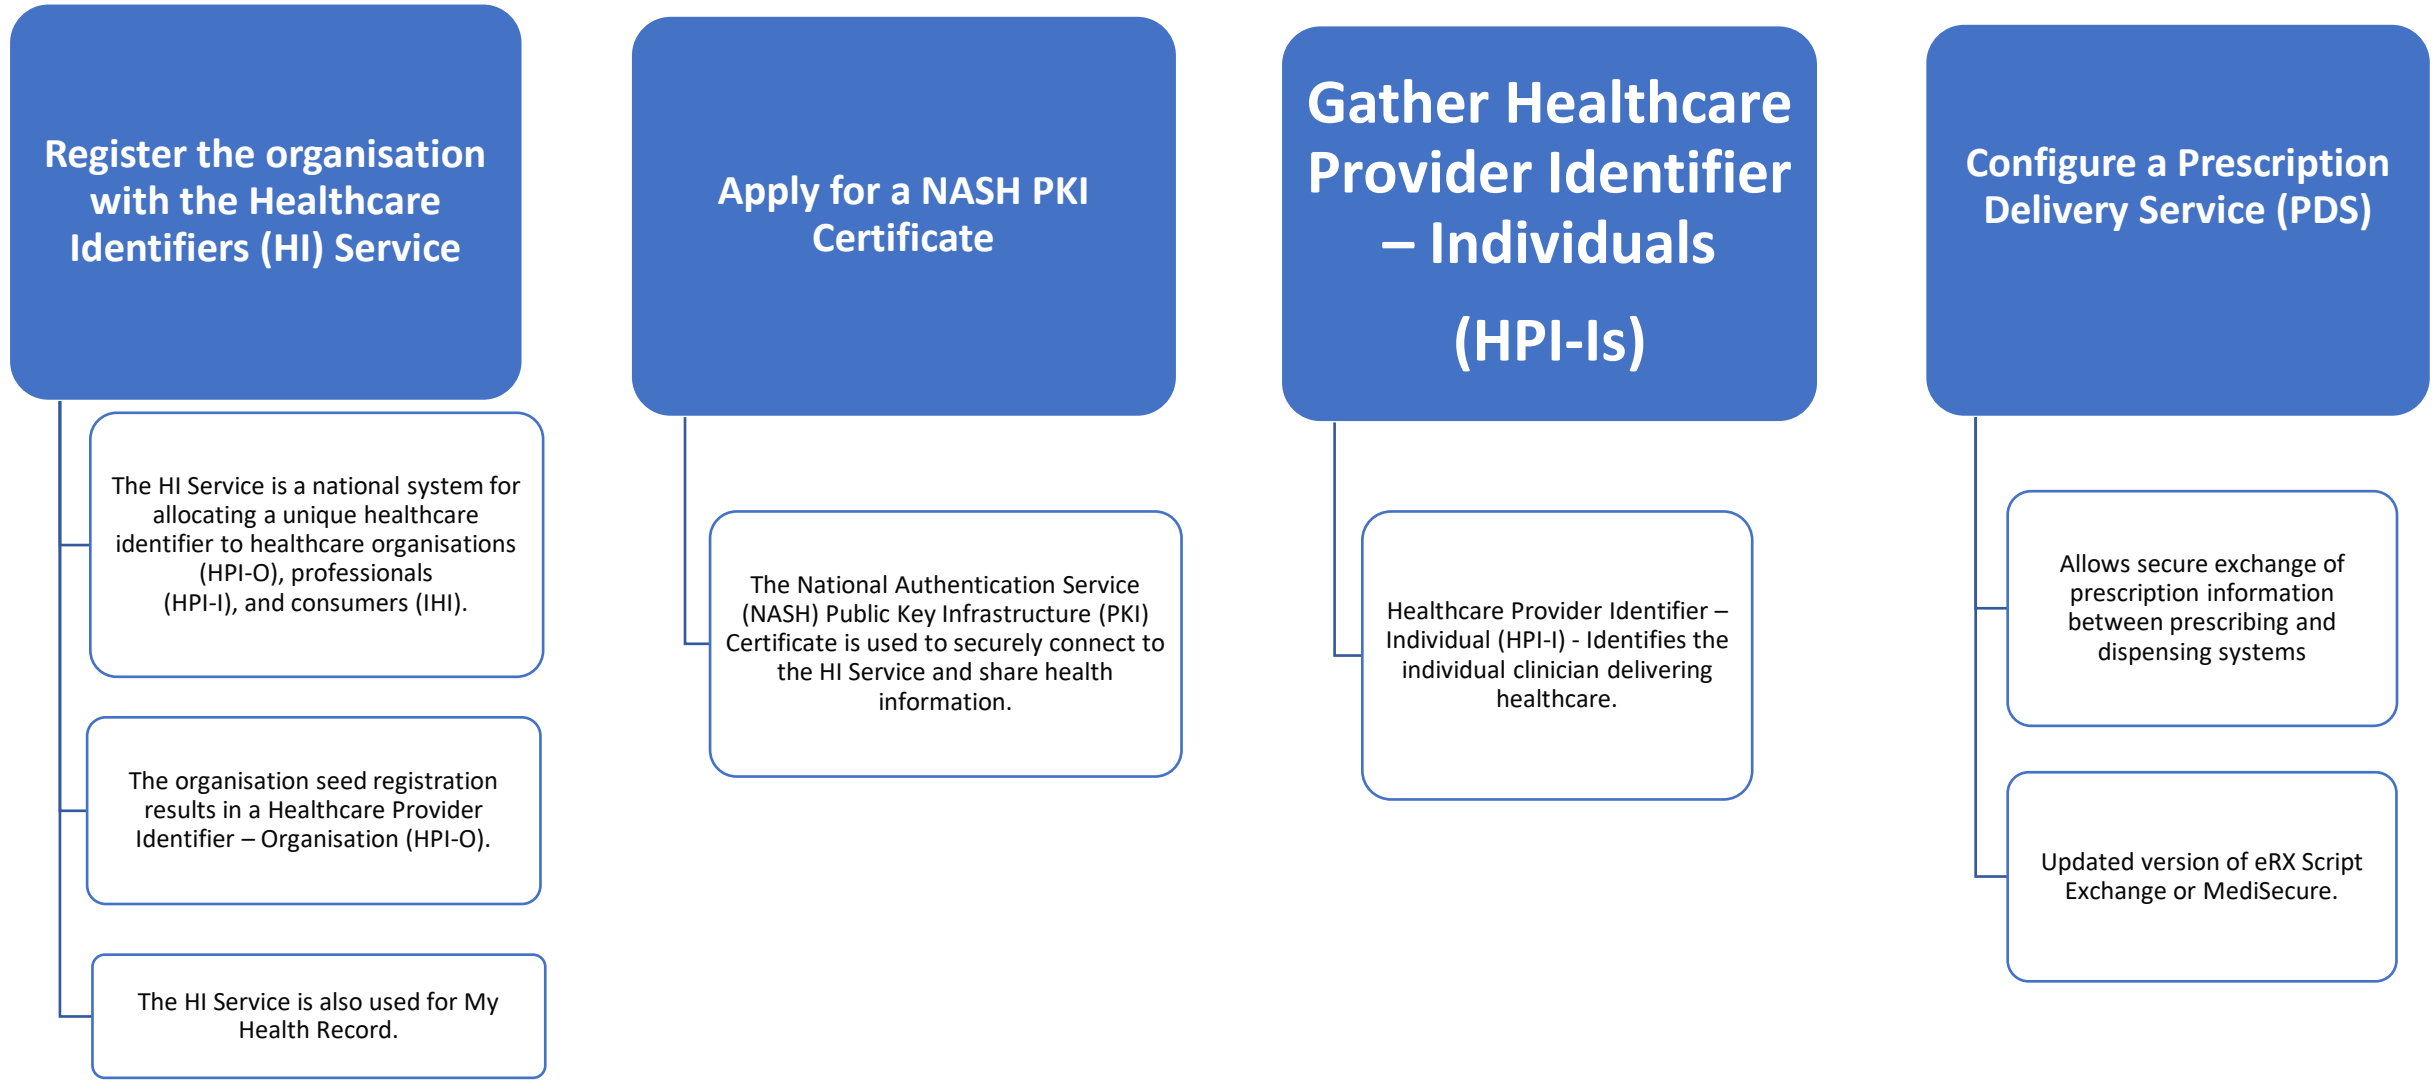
Register the organisation with the Healthcare Identifiers (HI) Service

The HI Service is a national system for allocating a unique healthcare identifier to healthcare organisations (HPI-O), professionals (HPI-I), and consumers (IHI).

The organisation seed registration results in a Healthcare Provider Identifier – Organisation (HPI-O).

The HI Service is also used for My Health Record.

Apply for a NASH PKI Certificate

The National Authentication Service (NASH) Public Key Infrastructure (PKI) Certificate is used to securely connect to the HI Service and share health information.

Gather Healthcare Provider Identifier – Individuals

(HPI-Is)

Healthcare Provider Identifier – Individual (HPI-I) - Identifies the individual clinician delivering healthcare.

Configure a Prescription Delivery Service (PDS)

Allows secure exchange of prescription information between prescribing and dispensing systems

Updated version of eRX Script Exchange or MediSecure.